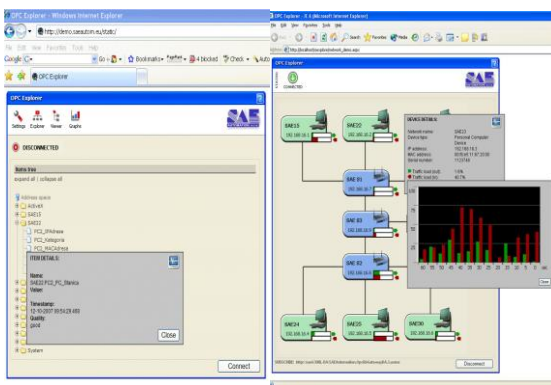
OPC Explorer - Windows Internet Explorer

http://demo.saeautom.eu/dzdb/

File Edit View Favorites Tools Help

Google G- Go Bookmarks 4 blocked Check AutoLink

OPC Explorer

OPC Explorer

Settings Explorer Viewer Graphs

SAE

DISCONNECTED

Items tree

expand all | collapse all

Address space

ActiveX

SAE13

SAE22

PC2_IPAdresa

PC2_Kategoria

PC2_MACAdresa

ITEM DETAILS:

Name:
SAE22.PC2_PC_Stanica

Value:

Timestamp:
12-10-2007 09:54:29.480

Quality:
good

Close

System

Connect

OPC Explorer - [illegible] Internet Explorer

CONNECTED

SAE

SAE13

SAE22

SAE 81

SAE 83

SAE 82

SAE34

SAE35

SAE36

DEVICE DETAILS:

Network name: SAE33
Device type: Personal Computer Device
IP address: 192.168.10.3
MAC address: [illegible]
Serial number: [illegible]

Traffic load (in): 1.6%
Traffic load (out): 40.7%

Close

Disconnect